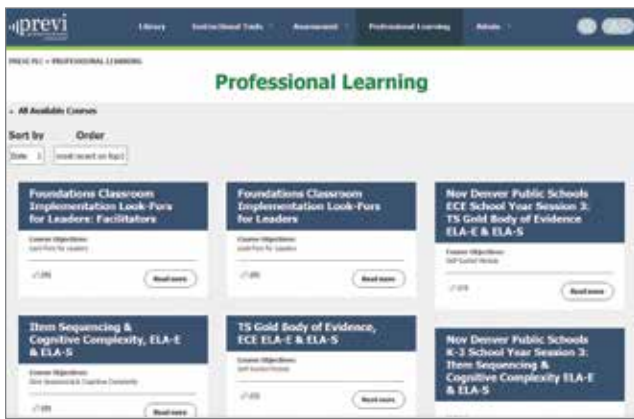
previ

Library Instructional Tools Assessment Professional Learning Admin

PREVI PLC > PROFESSIONAL LEARNING

Professional Learning

All Available Courses

Sort by Order

Date most recent on top

Foundations Classroom Implementation Look-Fors for Leaders: Facilitators

Course Objectives:
Look-Fors for Leaders

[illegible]

Read more

Foundations Classroom Implementation Look-Fors for Leaders

Course Objectives:
Look-Fors for Leaders

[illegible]

Read more

Nov Denver Public Schools ECE School Year Session 3: TS Gold Body of Evidence ELA-E & ELA-S

Course Objectives:
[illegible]

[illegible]

Read more

Item Sequencing & Cognitive Complexity, ELA-E & ELA-S

Course Objectives:
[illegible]

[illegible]

Read more

TS Gold Body of Evidence, ECE ELA-E & ELA-S

Course Objectives:
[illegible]

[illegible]

Read more

Nov Denver Public Schools K-3 School Year Session 3: Item Sequencing & Cognitive Complexity ELA-E & ELA-S